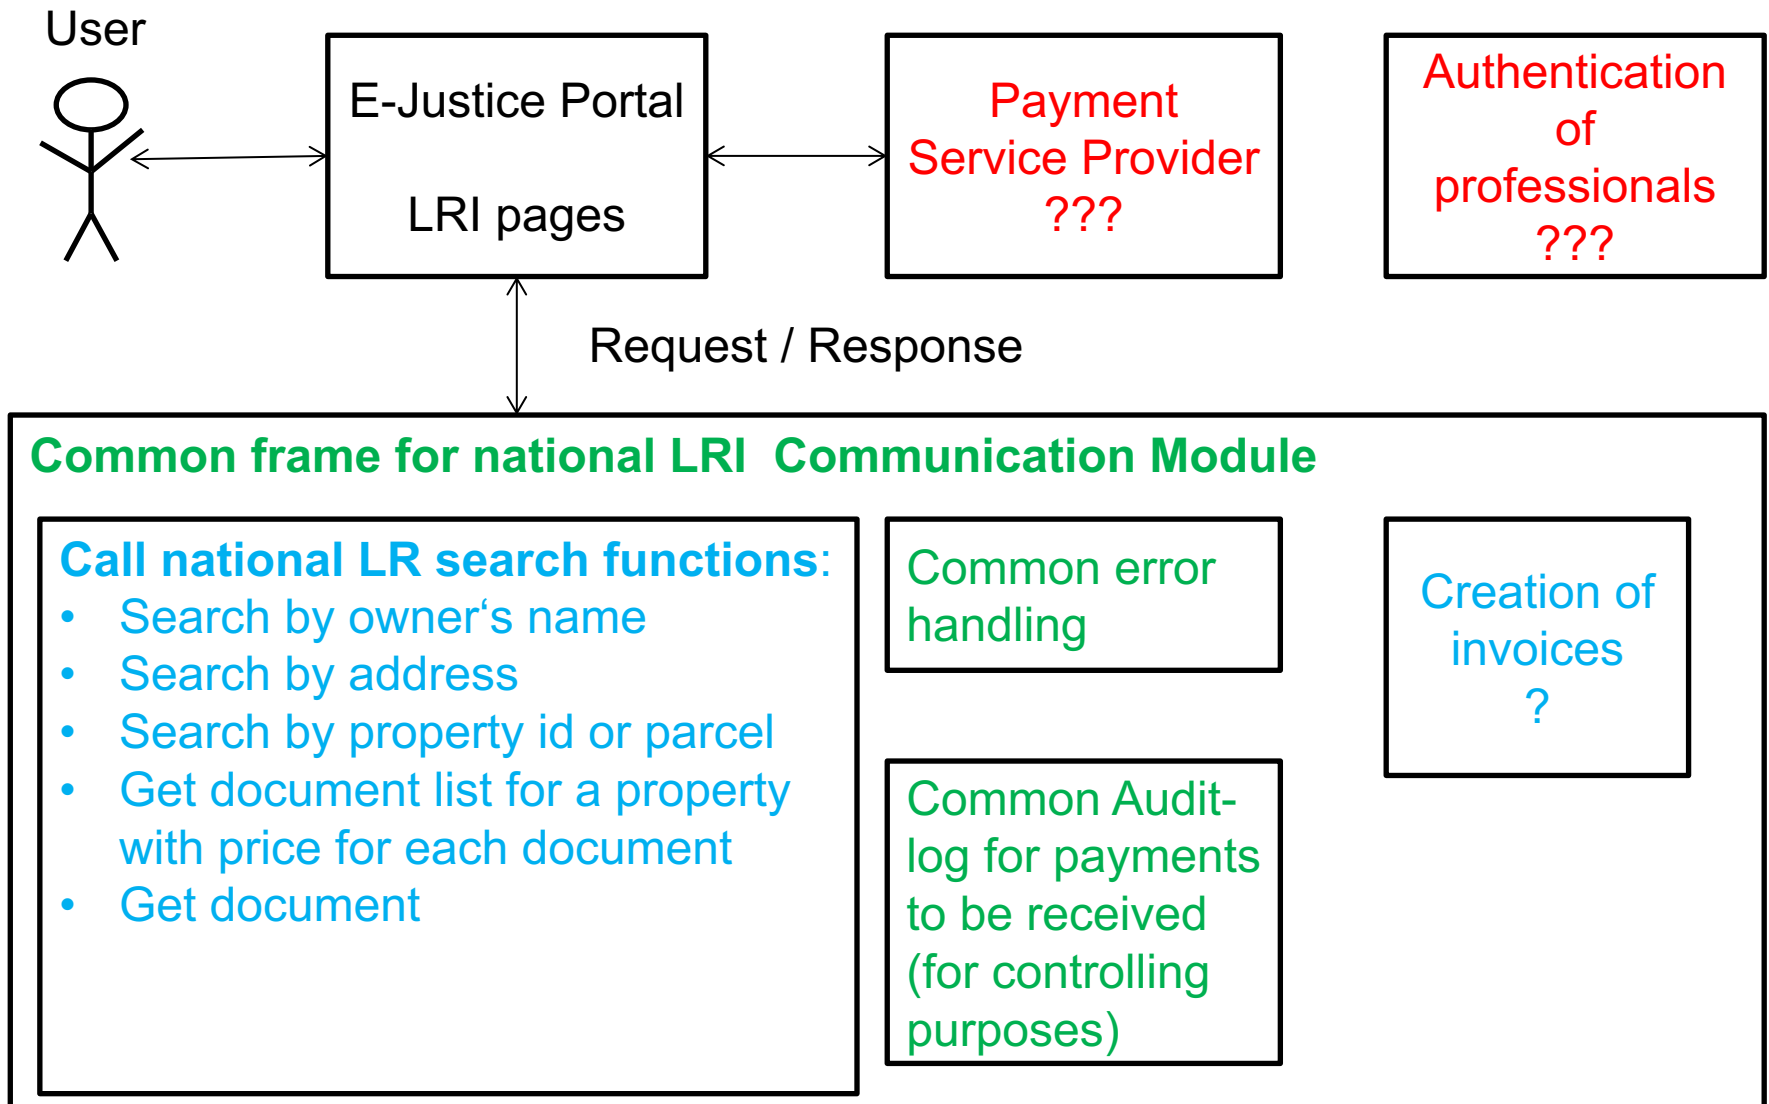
User

E-Justice Portal

LRI pages

Payment Service Provider ???

Authentication of professionals ???

Request / Response

Common frame for national LRI  Communication Module

Call national LR search functions:
- Search by owner‘s name
- Search by address
- Search by property id or parcel
- Get document list for a property with price for each document
- Get document

Common error handling

Common Audit-log for payments to be received (for controlling purposes)

Creation of invoices ?